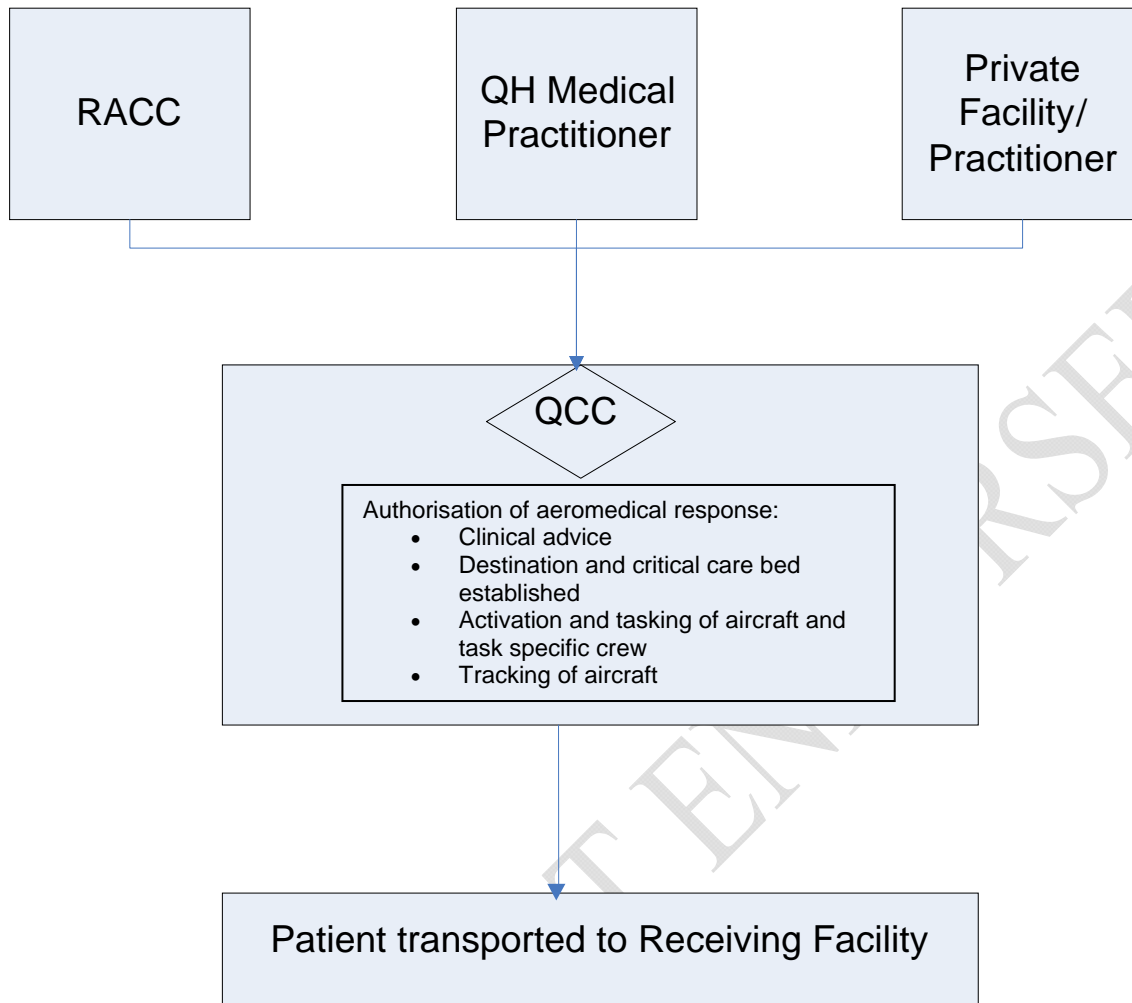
RACC

QH Medical Practitioner

Private Facility/ Practitioner

QCC

Authorisation of aeromedical response:
- Clinical advice
- Destination and critical care bed established
- Activation and tasking of aircraft and task specific crew
- Tracking of aircraft

Patient transported to Receiving Facility